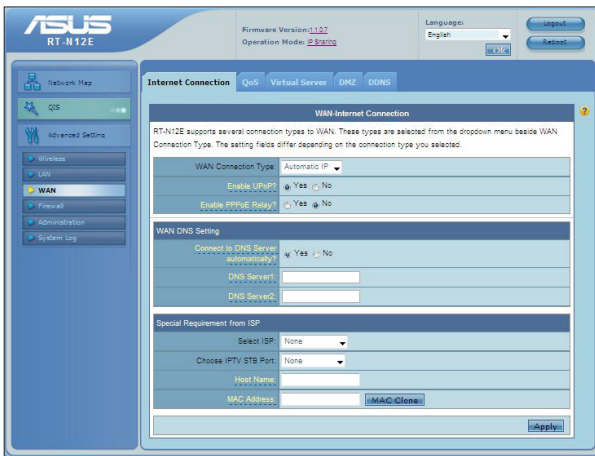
ASUS
RT-N12E

Firmware Version: 1.0.7
Operation Mode: IP Sharing

Language:
English
OK

Logout
Reboot

Network Map
QIS
Advanced Setting
Wireless
LAN
WAN
Firewall
Administration
System Log

Internet Connection | QoS | Virtual Server | DMZ | DDNS

WAN-Internet Connection

RT-N12E supports several connection types to WAN. These types are selected from the dropdown menu beside WAN Connection Type. The setting fields differ depending on the connection type you selected.

| | |
|---|---|
| WAN Connection Type: | Automatic IP |
| Enable UPnP? | Yes No |
| Enable PPPoE Relay? | Yes No |

WAN DNS Setting

| | |
|---|---|
| Connect to DNS Server automatically? | Yes No |
| DNS Server1: | |
| DNS Server2: | |

Special Requirement from ISP

| | |
|---|---|
| Select ISP: | None |
| Choose IPTV STB Port: | None |
| Host Name: | |
| MAC Address: | MAC Clone |

Apply